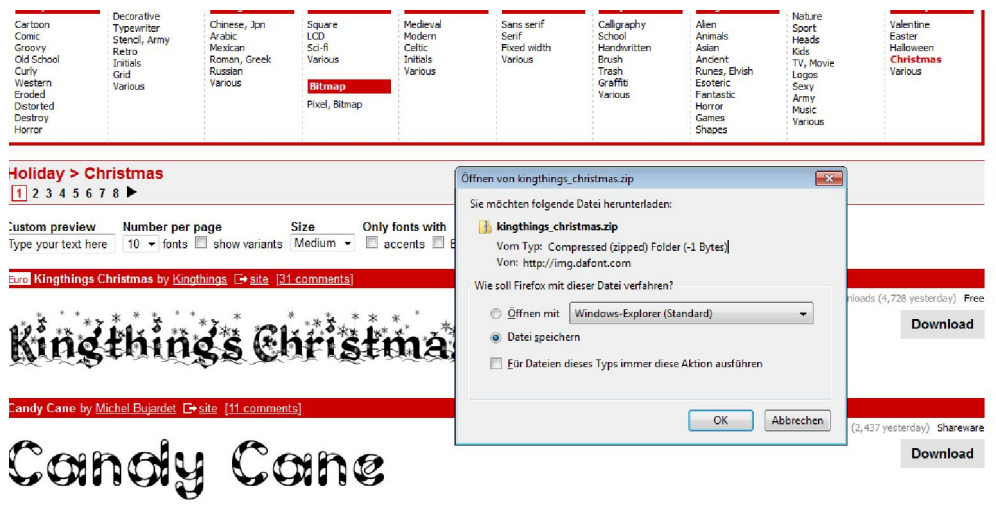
Cartoon
Comic
Groovy
Old School
Curly
Western
Eroded
Distorted
Destroy
Horror

Decorative
Typewriter
Stencil, Army
Retro
Initials
Grid
Various

Chinese, Jpn
Arabic
Mexican
Roman, Greek
Russian
Various

Square
LCD
Sci-fi
Various
Bitmap
Pixel, Bitmap

Medieval
Modern
Celtic
Initials
Various

Sans serif
Serif
Fixed width
Various

Calligraphy
School
Handwritten
Brush
Trash
Graffiti
Various

Alien
Animals
Asian
Ancient
Runes, Elvish
Esoteric
Fantastic
Horror
Games
Shapes

Nature
Sport
Heads
Kids
TV, Movie
Logos
Sexy
Army
Music
Various

Valentine
Easter
Halloween
Christmas
Various

Holiday > Christmas
1 2 3 4 5 6 7 8 ▶

Custom preview
Type your text here
Number per page
10 fonts show variants
Size
Medium
Only fonts with
accents

Euro Kingthings Christmas by Kingthings site [31 comments]
nloads (4,728 yesterday) Free
Download
Kingthings Christmas

Candy Cane by Michel Bujardet site [11 comments]
(2,437 yesterday) Shareware
Download
Candy Cane

Öffnen von kingthings_christmas.zip
Sie möchten folgende Datei herunterladen:
kingthings_christmas.zip
Vom Typ: Compressed (zipped) Folder (-1 Bytes)
Von: http://img.dafont.com
Wie soll Firefox mit dieser Datei verfahren?
Öffnen mit Windows-Explorer (Standard)
Datei speichern
Für Dateien dieses Typs immer diese Aktion ausführen
OK
Abbrechen